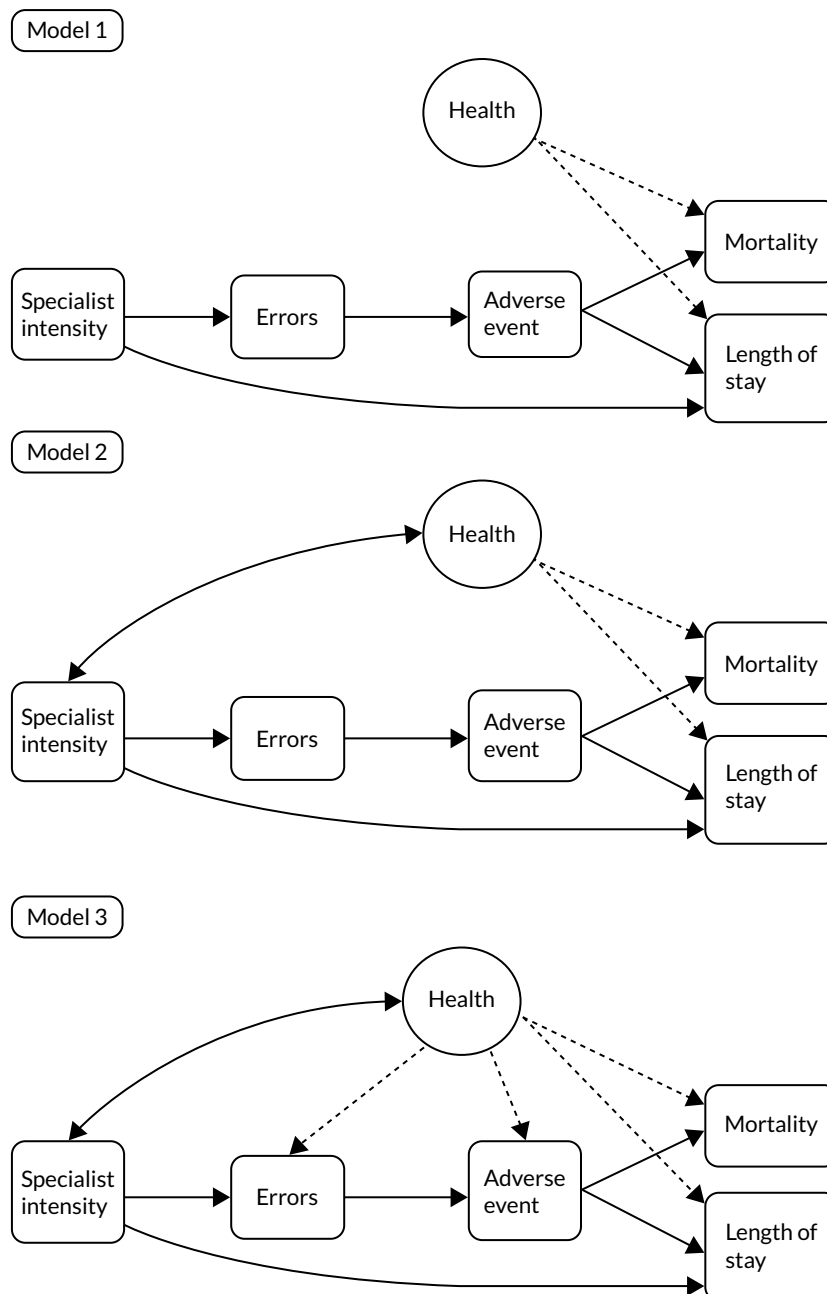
Model 1

Health

Mortality

Specialist intensity

Errors

Adverse event

Length of stay

Model 2

Health

Mortality

Specialist intensity

Errors

Adverse event

Length of stay

Model 3

Health

Mortality

Specialist intensity

Errors

Adverse event

Length of stay